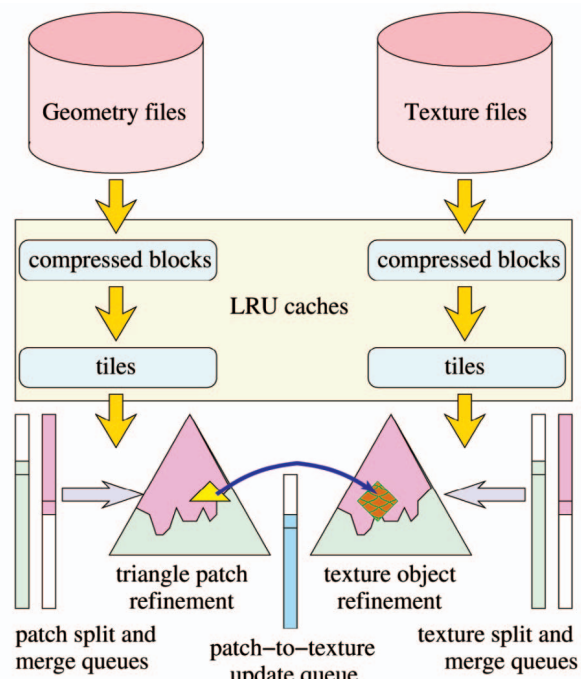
Geometry files

Texture files

compressed blocks

compressed blocks

LRU caches

tiles

tiles

triangle patch refinement

texture object refinement

patch split and merge queues

patch−to−texture update queue

texture split and merge queues